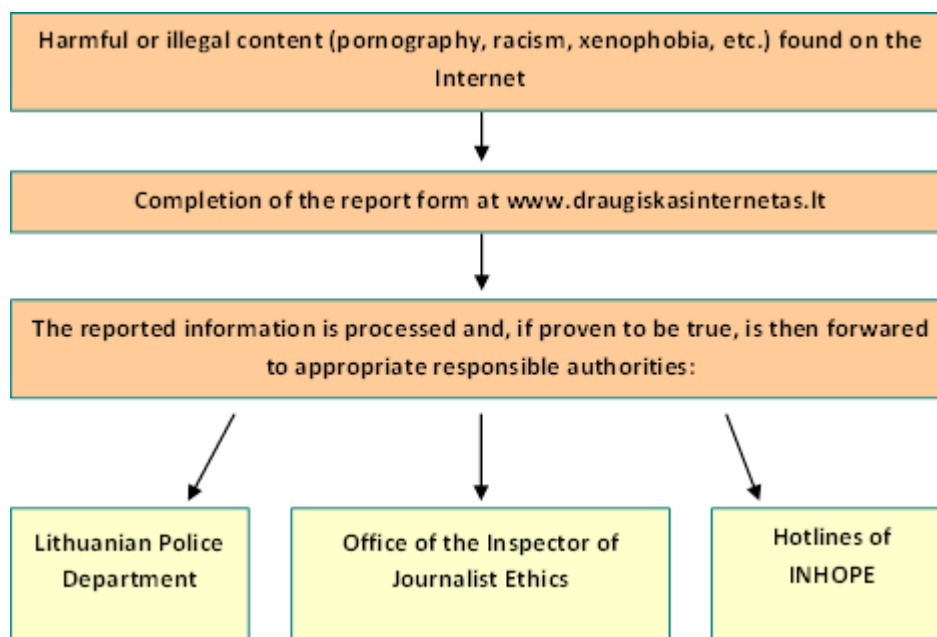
Harmful or illegal content (pornography, racism, xenophobia, etc.) found on the Internet

Completion of the report form at www.draugiskasinternetas.lt

The reported information is processed and, if proven to be true, is then forwared to appropriate responsible authorities:

Lithuanian Police Department

Office of the Inspector of Journalist Ethics

Hotlines of INHOPE